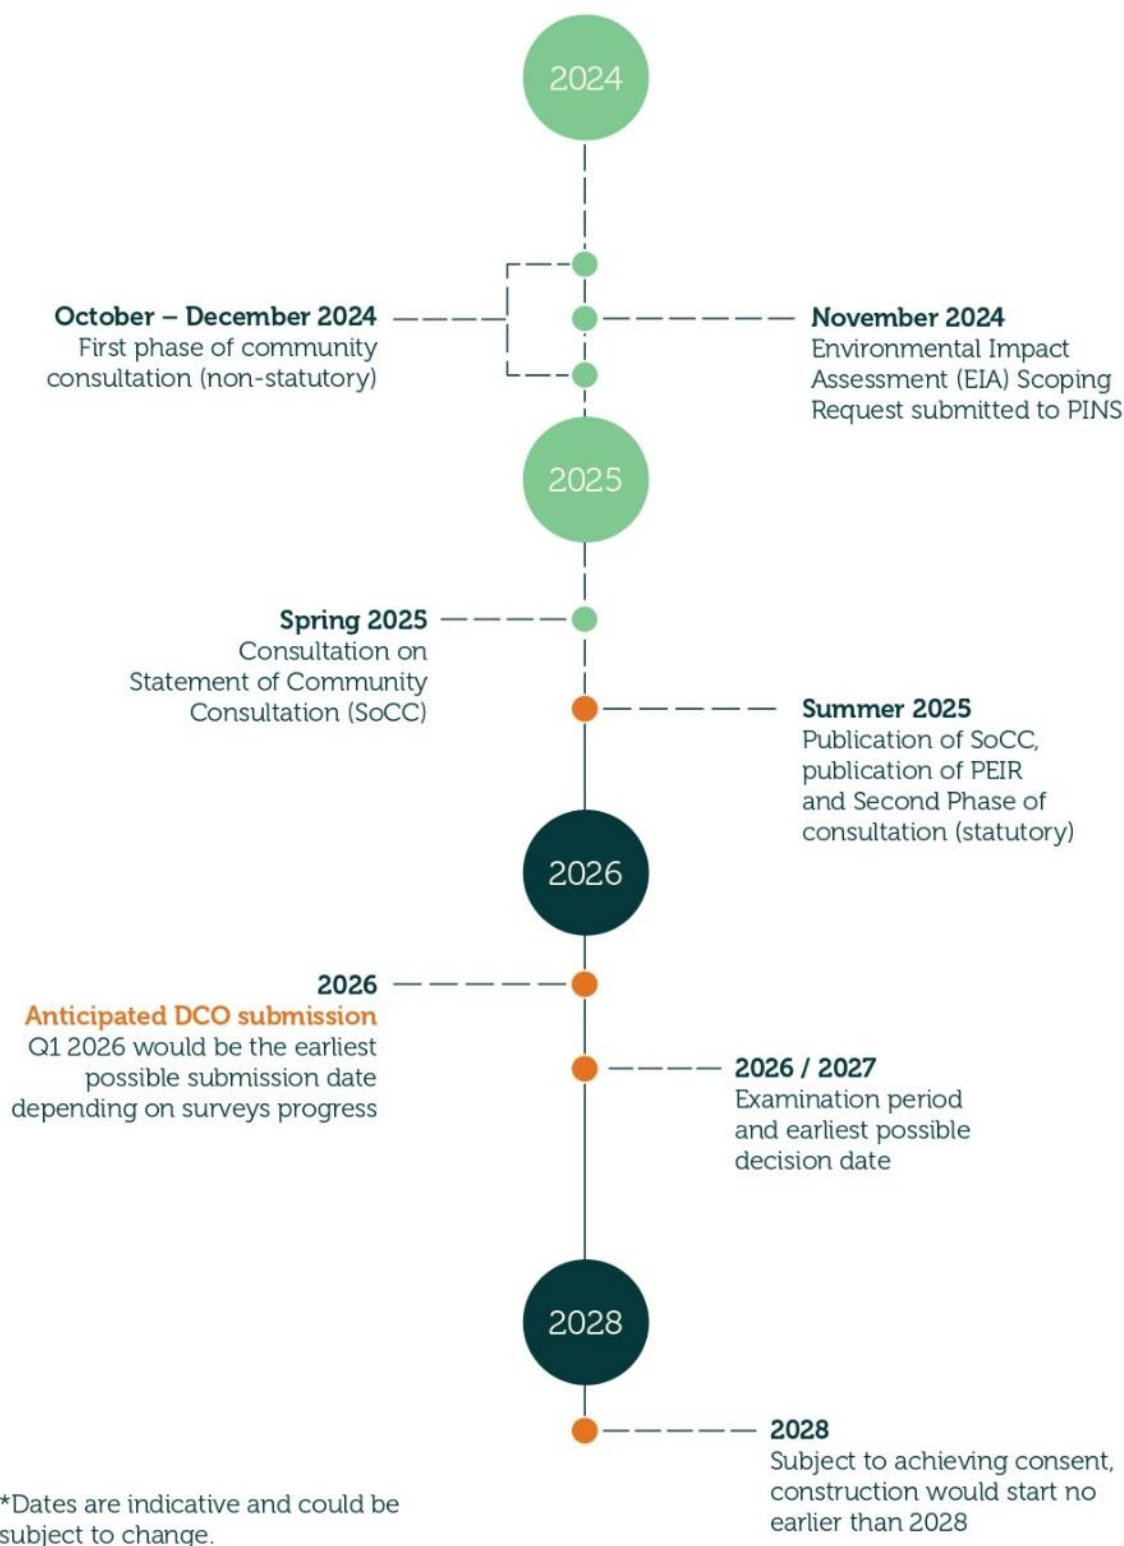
2024

October – December 2024
First phase of community consultation (non-statutory)

November 2024
Environmental Impact Assessment (EIA) Scoping Request submitted to PINS

2025

Spring 2025
Consultation on Statement of Community Consultation (SoCC)

Summer 2025
Publication of SoCC, publication of PEIR and Second Phase of consultation (statutory)

2026

2026
Anticipated DCO submission
Q1 2026 would be the earliest possible submission date depending on surveys progress

2026 / 2027
Examination period and earliest possible decision date

2028

2028
Subject to achieving consent, construction would start no earlier than 2028

*Dates are indicative and could be subject to change.